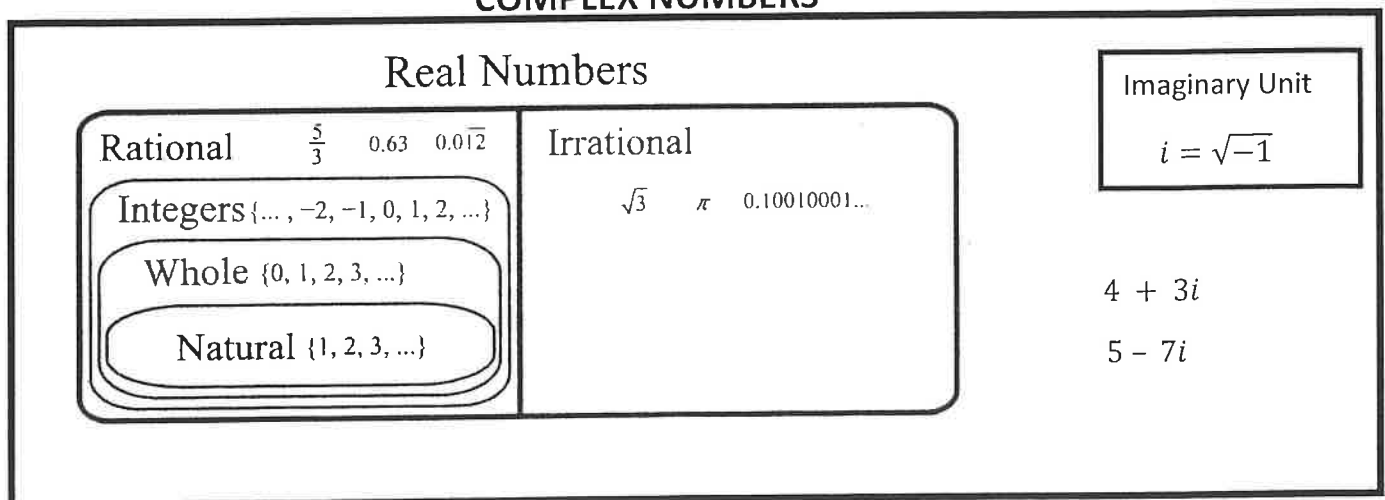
COMPLEX NUMBERS

Real Numbers

Rational $\frac{5}{3}$ 0.63 $0.0\overline{12}$

Integers $\{\ldots, -2, -1, 0, 1, 2, \ldots\}$

Whole $\{0, 1, 2, 3, \ldots\}$

Natural $\{1, 2, 3, \ldots\}$

Irrational

$\sqrt{3}$ $\pi$ 0.10010001...

Imaginary Unit

$i = \sqrt{-1}$

$4 + 3i$

$5 - 7i$